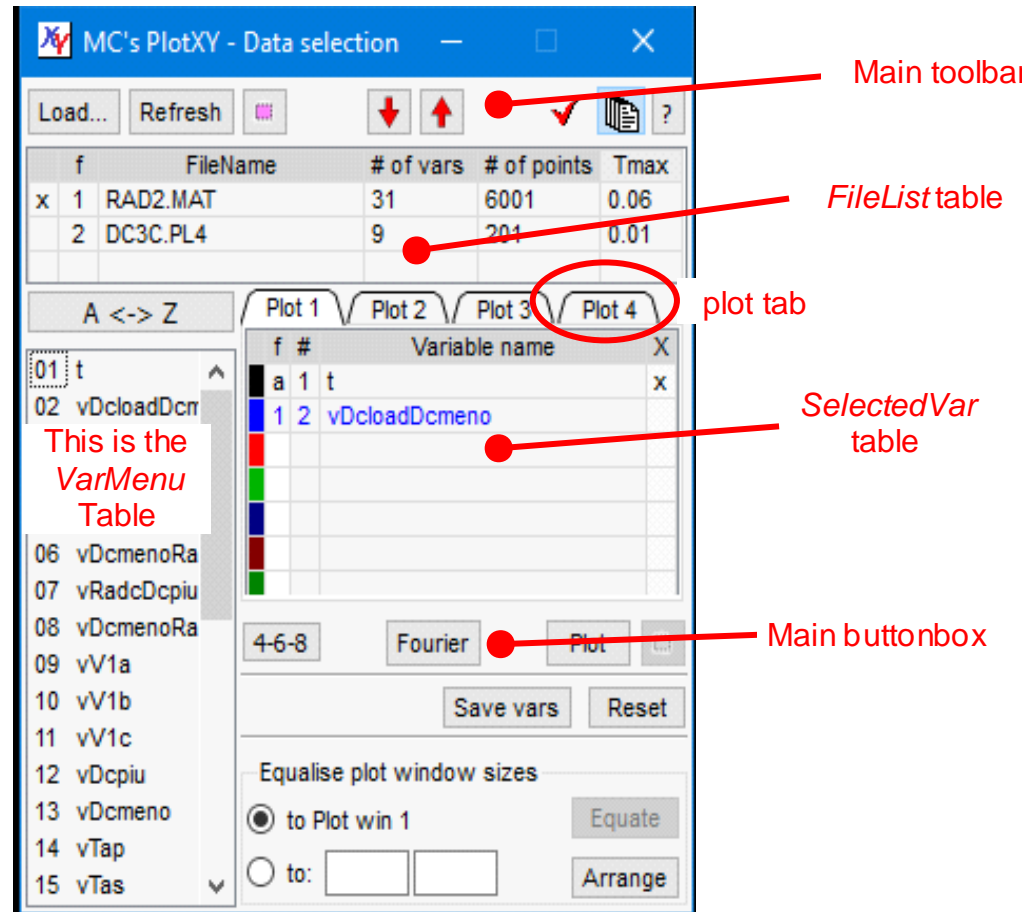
MC's PlotXY - Data selection

Load... Refresh

?

Main toolbar

| | f | FileName | # of vars | # of points | Tmax |
|---|---|---|---|---|---|
| x | 1 | RAD2.MAT | 31 | 6001 | 0.06 |
| | 2 | DC3C.PL4 | 9 | 201 | 0.01 |

FileList table

A <-> Z

Plot 1 Plot 2 Plot 3 Plot 4

plot tab

01 t
02 vDcloadDcm

This is the VarMenu Table

06 vDcmenoRa
07 vRadcDcpiu
08 vDcmenoRa
09 vV1a
10 vV1b
11 vV1c
12 vDcpiu
13 vDcmeno
14 vTap
15 vTas

| | f | # | Variable name | X |
|---|---|---|---|---|
| | a | 1 | t | x |
| | 1 | 2 | vDcloadDcmeno | |

SelectedVar table

4-6-8 Fourier Plot

Main buttonbox

Save vars Reset

Equalise plot window sizes

to Plot win 1

to:

Equate

Arrange